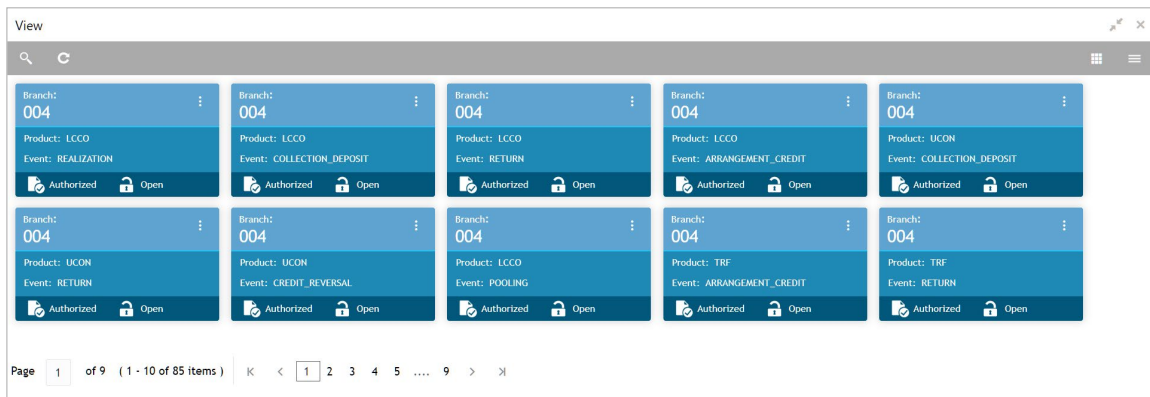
View

Branch:
004
Product: LCCO
Event: REALIZATION
Authorized Open

Branch:
004
Product: LCCO
Event: COLLECTION_DEPOSIT
Authorized Open

Branch:
004
Product: LCCO
Event: RETURN
Authorized Open

Branch:
004
Product: LCCO
Event: ARRANGEMENT_CREDIT
Authorized Open

Branch:
004
Product: UCON
Event: COLLECTION_DEPOSIT
Authorized Open

Branch:
004
Product: UCON
Event: RETURN
Authorized Open

Branch:
004
Product: UCON
Event: CREDIT_REVERSAL
Authorized Open

Branch:
004
Product: LCCO
Event: POOLING
Authorized Open

Branch:
004
Product: TRF
Event: ARRANGEMENT_CREDIT
Authorized Open

Branch:
004
Product: TRF
Event: RETURN
Authorized Open

Page 1 of 9 ( 1 - 10 of 85 items ) K < 1 2 3 4 5 .... 9 > >I